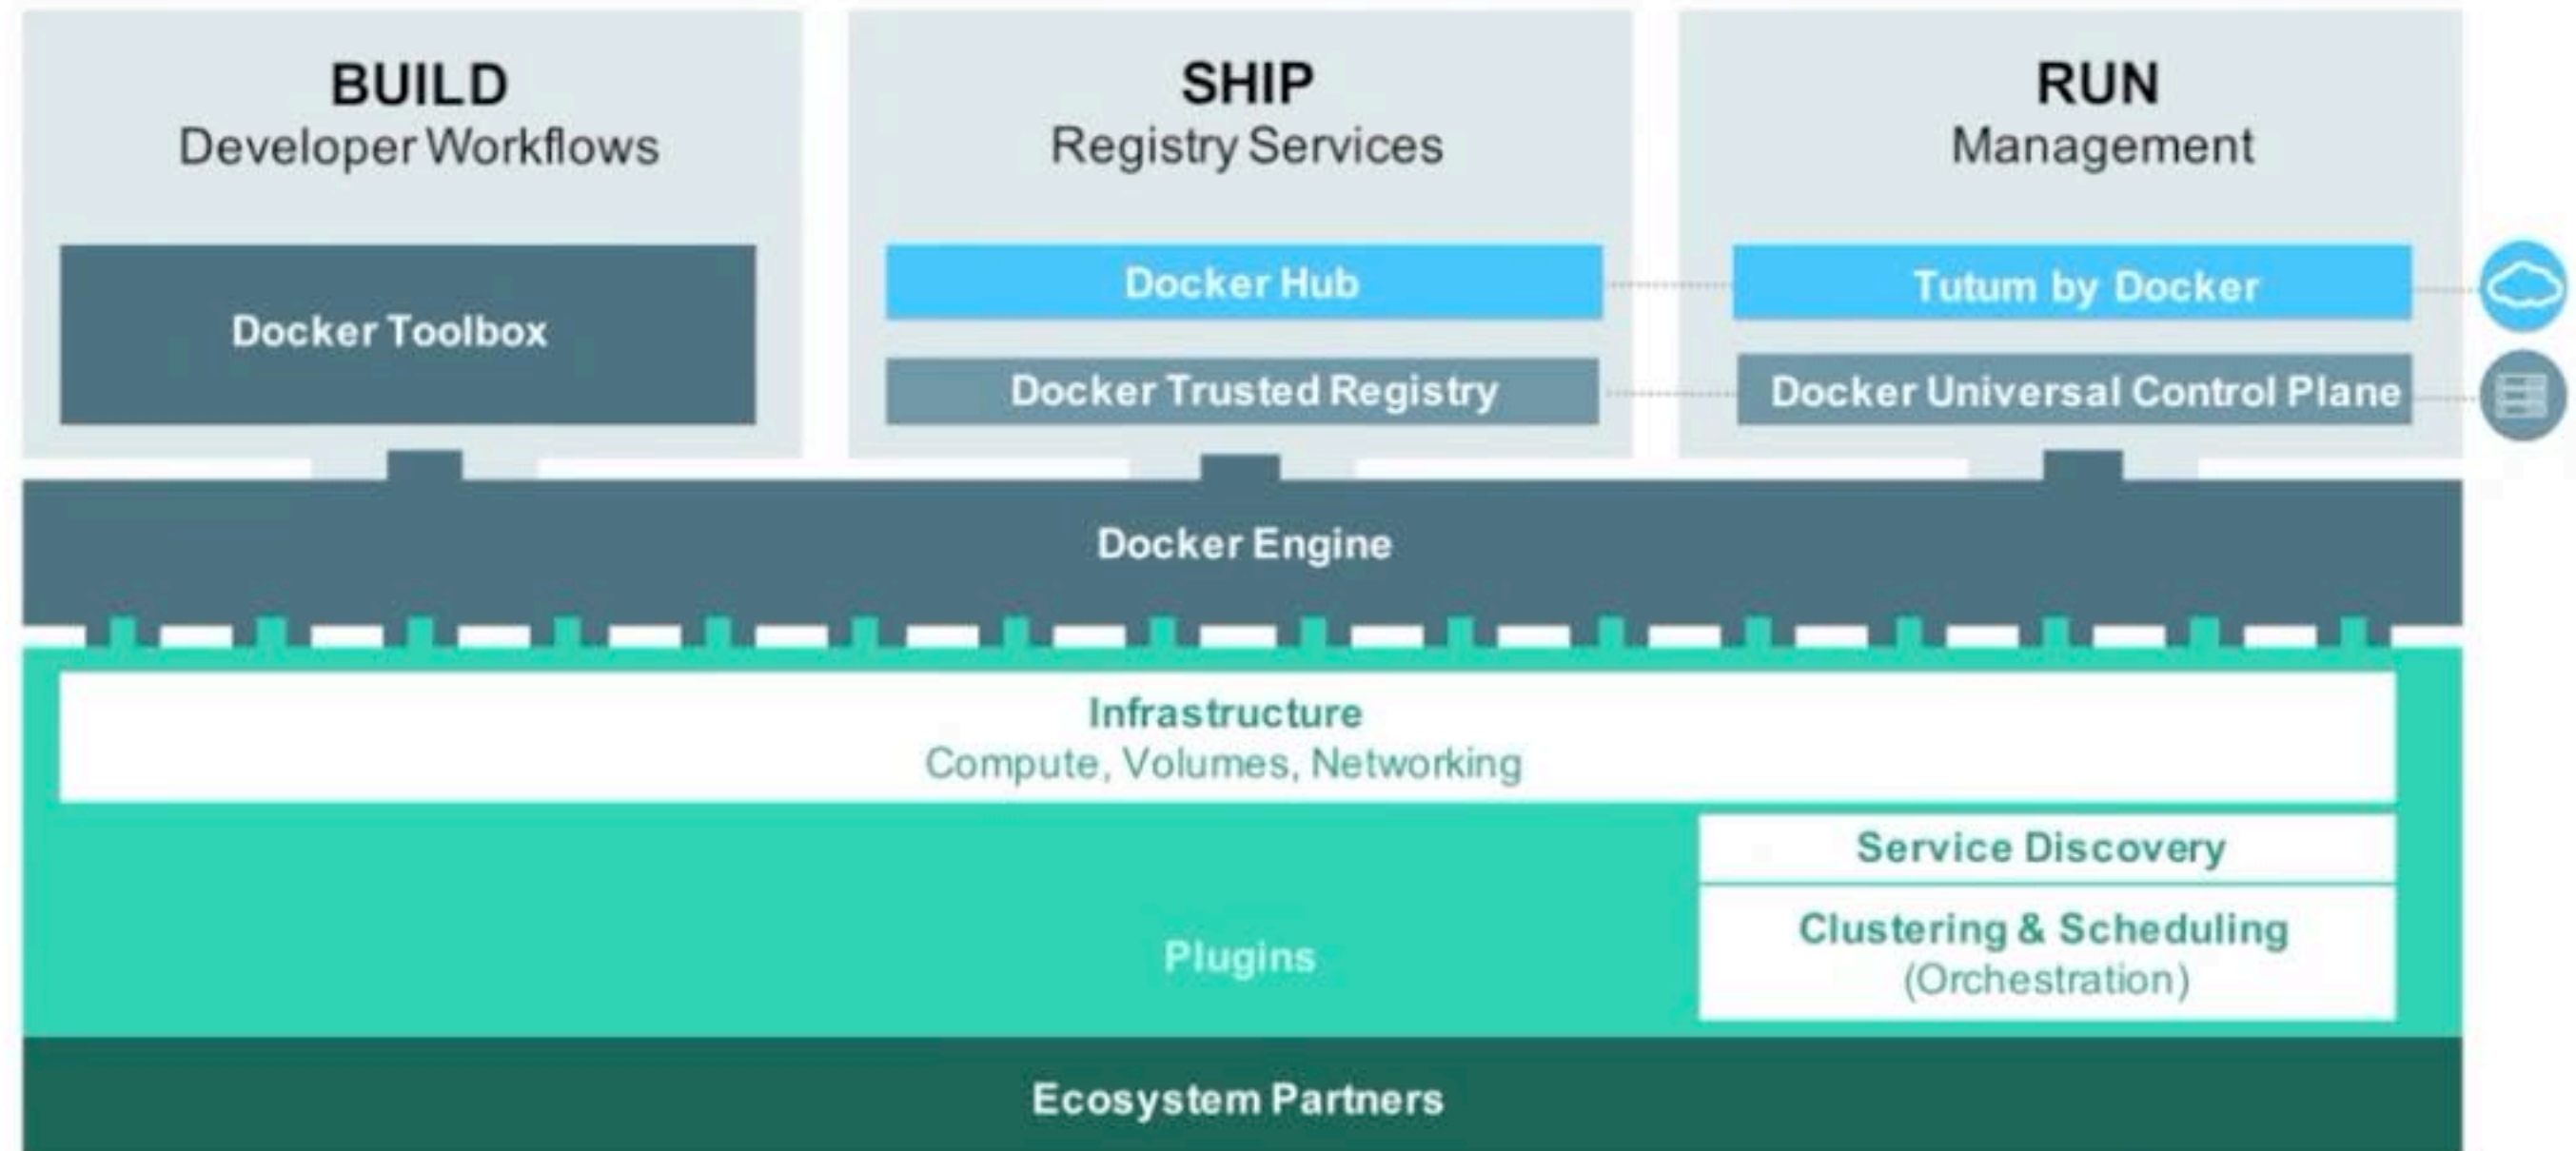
BUILD
Developer Workflows

Docker Toolbox

SHIP
Registry Services

Docker Hub

Docker Trusted Registry

RUN
Management

Tutum by Docker

Docker Universal Control Plane

Docker Engine

Infrastructure
Compute, Volumes, Networking

Plugins

Service Discovery

Clustering & Scheduling
(Orchestration)

Ecosystem Partners